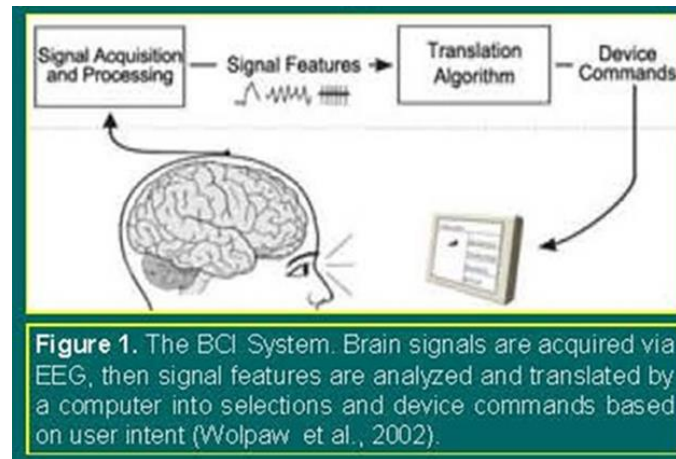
Signal Acquisition and Processing

Signal Features

Translation Algorithm

Device Commands

**Figure 1.** The BCI System. Brain signals are acquired via EEG, then signal features are analyzed and translated by a computer into selections and device commands based on user intent (Wolpaw et al., 2002).